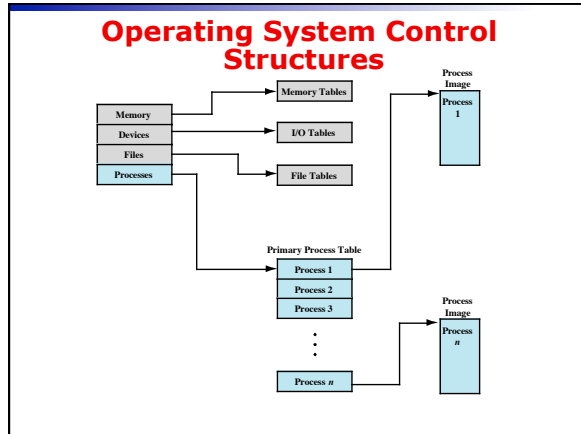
Operating System Control Structures

Memory
Devices
Files
Processes

Memory Tables
I/O Tables
File Tables

Process Image
Process 1

Primary Process Table
Process 1
Process 2
Process 3
•
•
•
Process *n*

Process Image
Process *n*